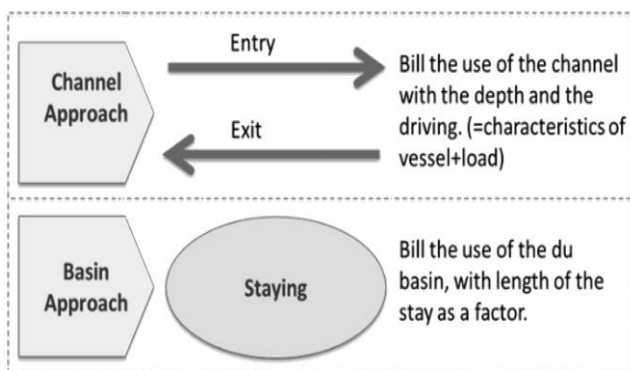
Channel Approach

Entry

Exit

Bill the use of the channel with the depth and the driving. (=characteristics of vessel+load)

Basin Approach

Staying

Bill the use of the du basin, with length of the stay as a factor.